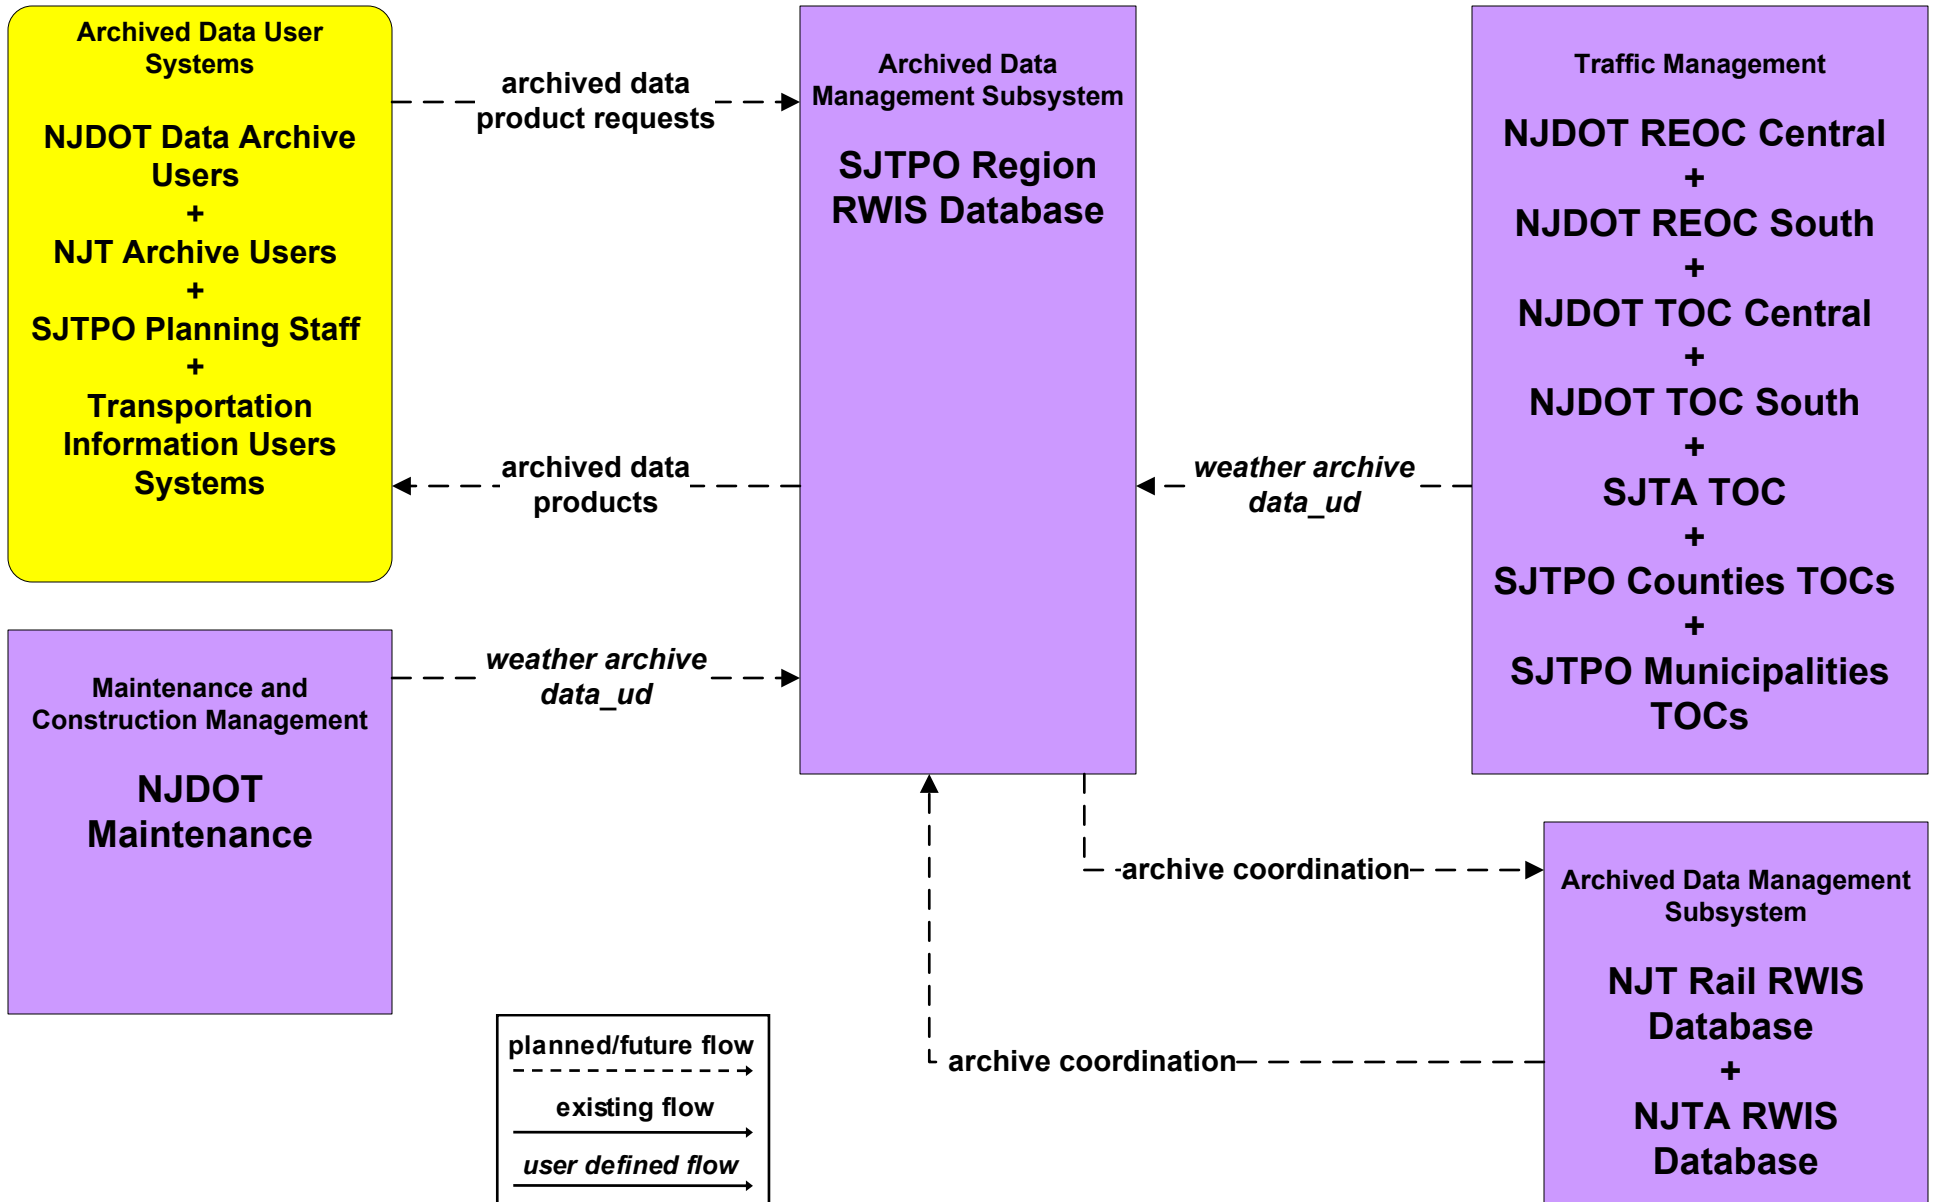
Archived Data User Systems

NJDOT Data Archive Users
+
NJT Archive Users
+
SJTPO Planning Staff
+
Transportation Information Users Systems

archived data product requests

archived data products

Archived Data Management Subsystem

SJTPO Region RWIS Database

Traffic Management

NJDOT REOC Central
+
NJDOT REOC South
+
NJDOT TOC Central
+
NJDOT TOC South
+
SJTA TOC
+
SJTPO Counties TOCs
+
SJTPO Municipalities TOCs

*weather archive data_ud*

Maintenance and Construction Management

NJDOT Maintenance

*weather archive data_ud*

archive coordination

Archived Data Management Subsystem

NJT Rail RWIS Database
+
NJTA RWIS Database

archive coordination

planned/future flow

existing flow

*user defined flow*